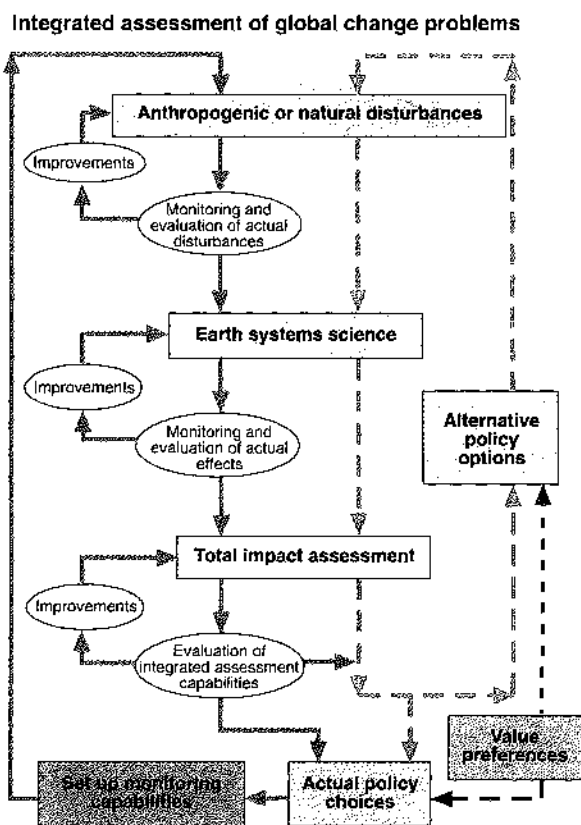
Integrated assessment of global change problems

Anthropogenic or natural disturbances

Improvements

Monitoring and evaluation of actual disturbances

Earth systems science

Improvements

Monitoring and evaluation of actual effects

Alternative policy options

Total impact assessment

Improvements

Evaluation of integrated assessment capabilities

Value preferences

Set up monitoring capabilities

Actual policy choices